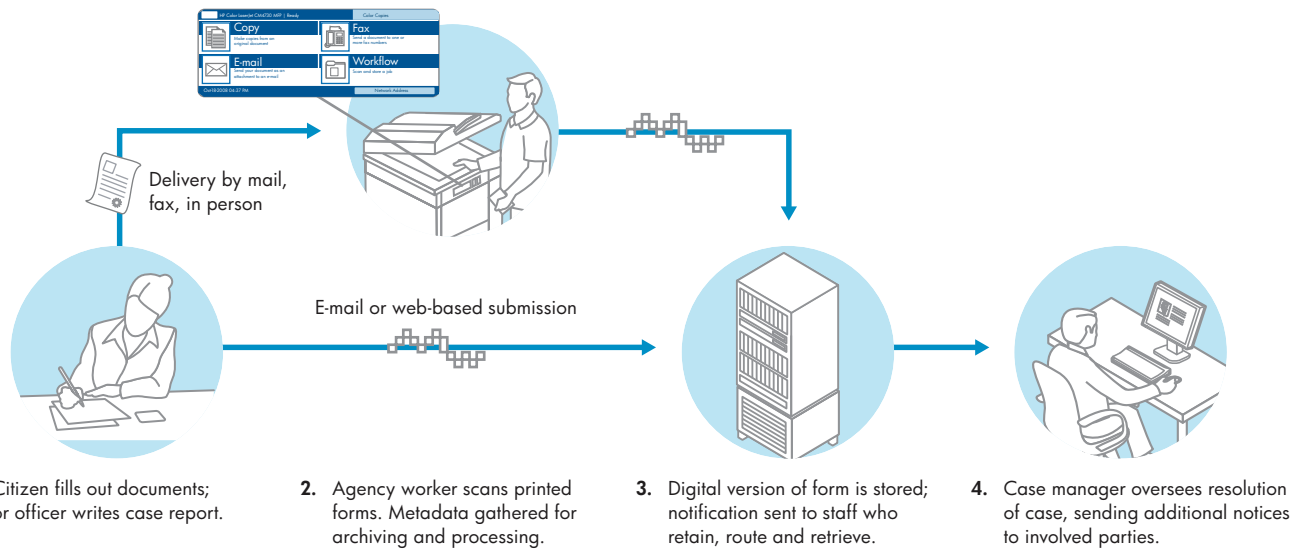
HP Color LaserJet CM6030 MFP | Ready

Color Copies

Copy
Make copies from an original document

Fax
Send a document to one or more fax numbers

E-mail
Send your document as an attachment to an e-mail

Workflow
Scan and store a job

Oct/18/2008 06:37 PM

Network Address

Delivery by mail, fax, in person

E-mail or web-based submission

Citizen fills out documents; or officer writes case report.

2. Agency worker scans printed forms. Metadata gathered for archiving and processing.

3. Digital version of form is stored; notification sent to staff who retain, route and retrieve.

4. Case manager oversees resolution of case, sending additional notices to involved parties.